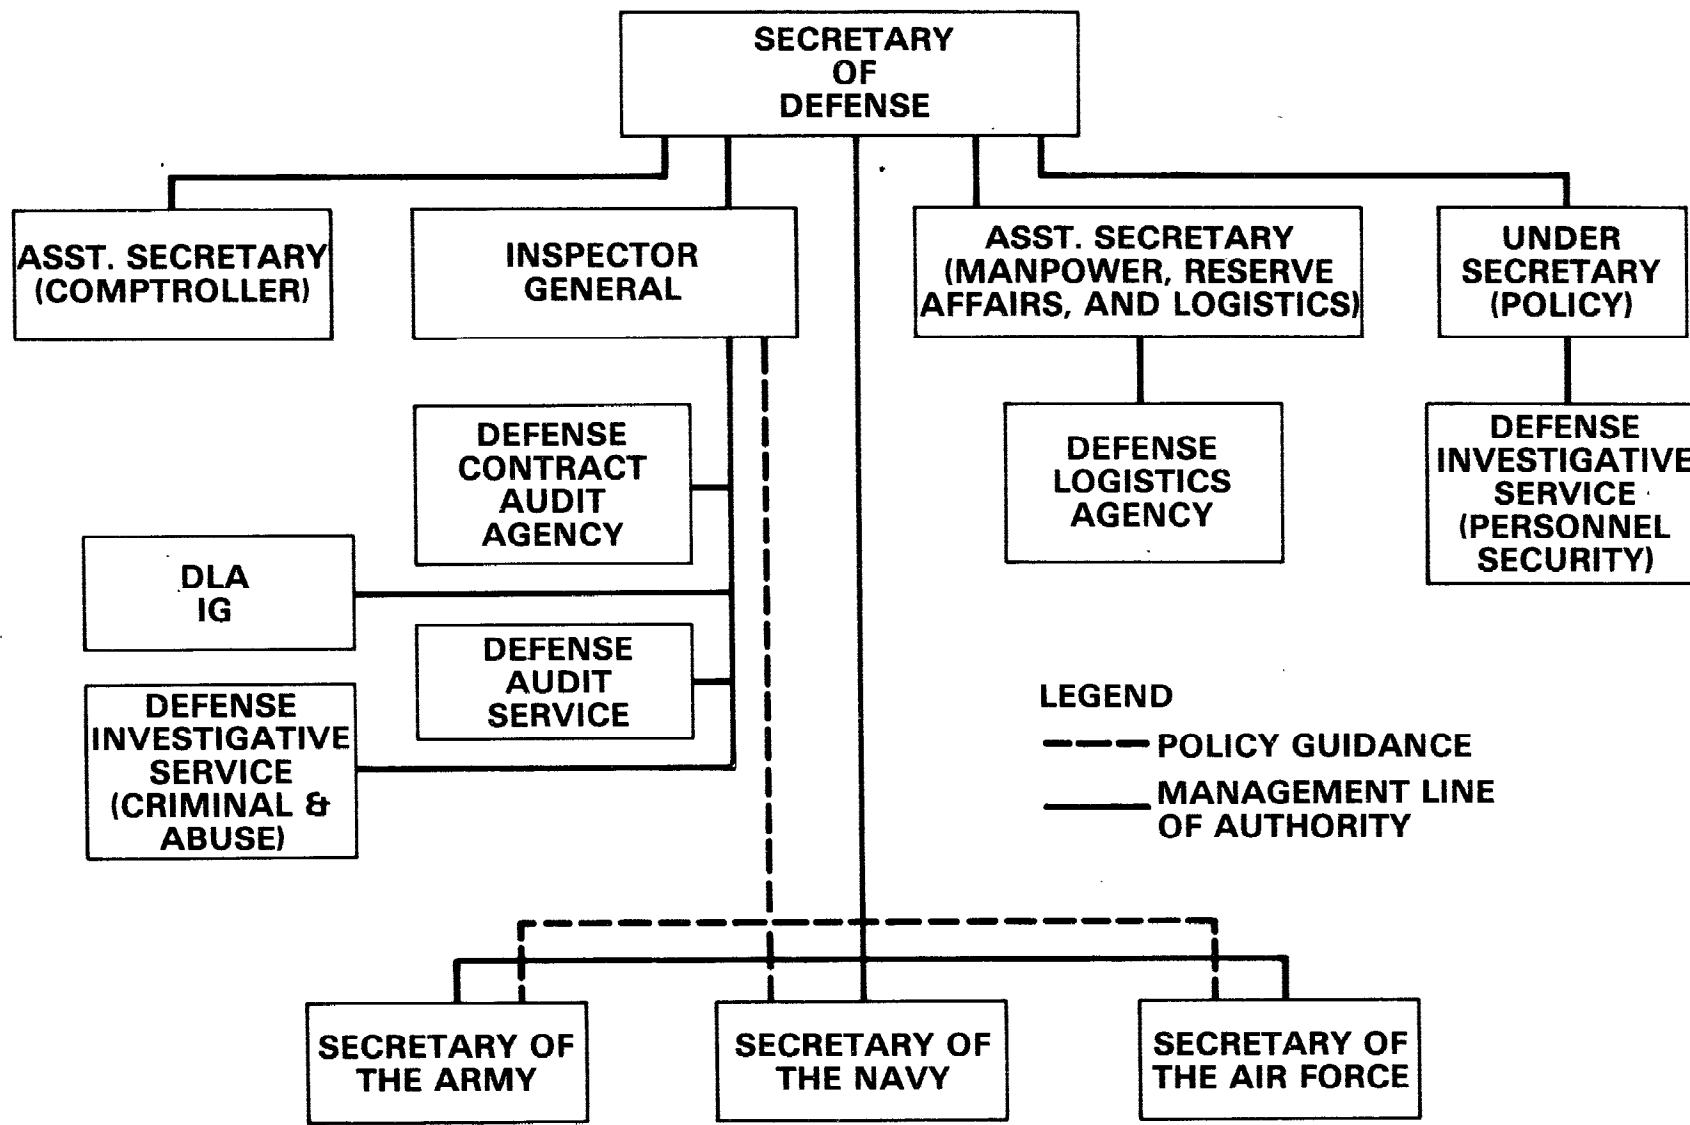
SECRETARY OF DEFENSE

ASST. SECRETARY (COMPTROLLER)

INSPECTOR GENERAL

ASST. SECRETARY (MANPOWER, RESERVE AFFAIRS, AND LOGISTICS)

UNDER SECRETARY (POLICY)

DEFENSE CONTRACT AUDIT AGENCY

DEFENSE LOGISTICS AGENCY

DEFENSE INVESTIGATIVE SERVICE (PERSONNEL SECURITY)

DLA IG

DEFENSE AUDIT SERVICE

DEFENSE INVESTIGATIVE SERVICE (CRIMINAL & ABUSE)

LEGEND
POLICY GUIDANCE
MANAGEMENT LINE OF AUTHORITY

SECRETARY OF THE ARMY

SECRETARY OF THE NAVY

SECRETARY OF THE AIR FORCE